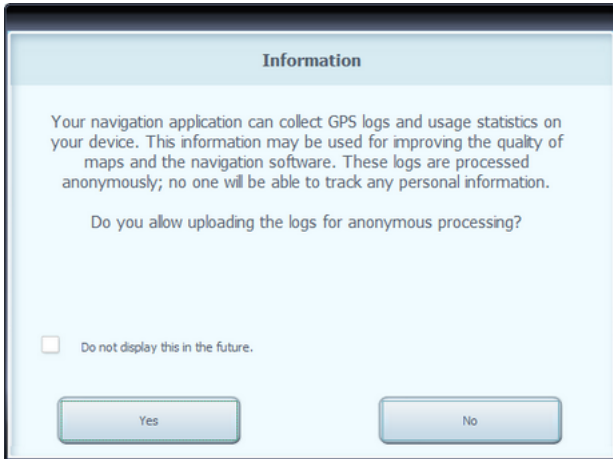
Information

Your navigation application can collect GPS logs and usage statistics on your device. This information may be used for improving the quality of maps and the navigation software. These logs are processed anonymously; no one will be able to track any personal information.

Do you allow uploading the logs for anonymous processing?

Do not display this in the future.

Yes

No